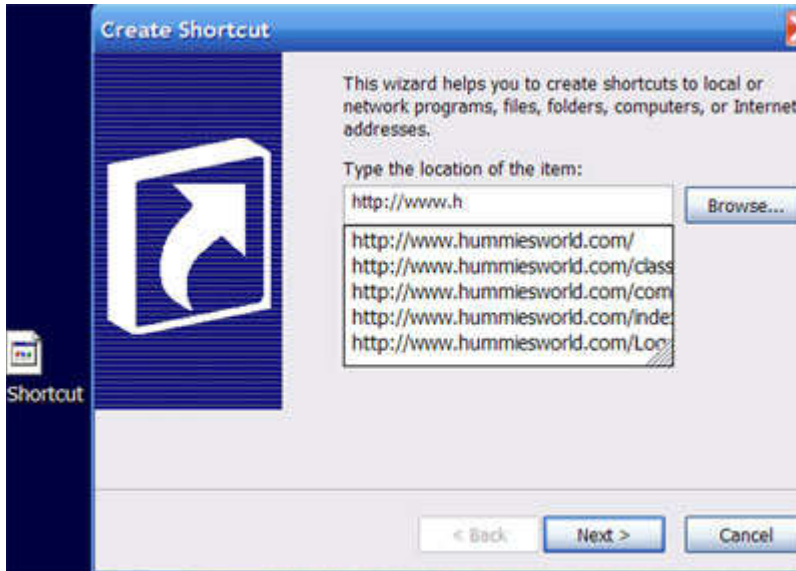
Create Shortcut

This wizard helps you to create shortcuts to local or network programs, files, folders, computers, or Internet addresses.

Type the location of the item:

http://www.h

Browse...

http://www.hummiesworld.com/
http://www.hummiesworld.com/class
http://www.hummiesworld.com/com
http://www.hummiesworld.com/inde
http://www.hummiesworld.com/Log

Shortcut

< Back

Next >

Cancel